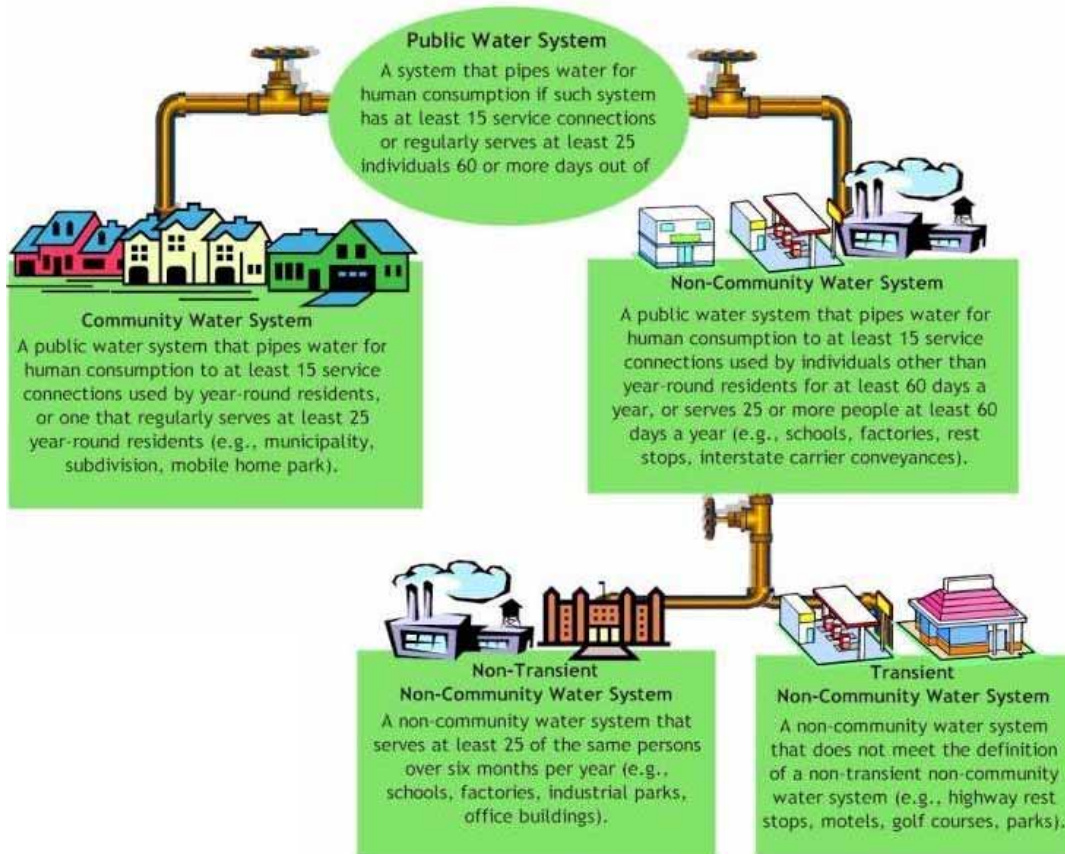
Public Water System
A system that pipes water for human consumption if such system has at least 15 service connections or regularly serves at least 25 individuals 60 or more days out of

Community Water System
A public water system that pipes water for human consumption to at least 15 service connections used by year-round residents, or one that regularly serves at least 25 year-round residents (e.g., municipality, subdivision, mobile home park).

Non-Community Water System
A public water system that pipes water for human consumption to at least 15 service connections used by individuals other than year-round residents for at least 60 days a year, or serves 25 or more people at least 60 days a year (e.g., schools, factories, rest stops, interstate carrier conveyances).

Non-Transient
Non-Community Water System
A non-community water system that serves at least 25 of the same persons over six months per year (e.g., schools, factories, industrial parks, office buildings).

Transient
Non-Community Water System
A non-community water system that does not meet the definition of a non-transient non-community water system (e.g., highway rest stops, motels, golf courses, parks).